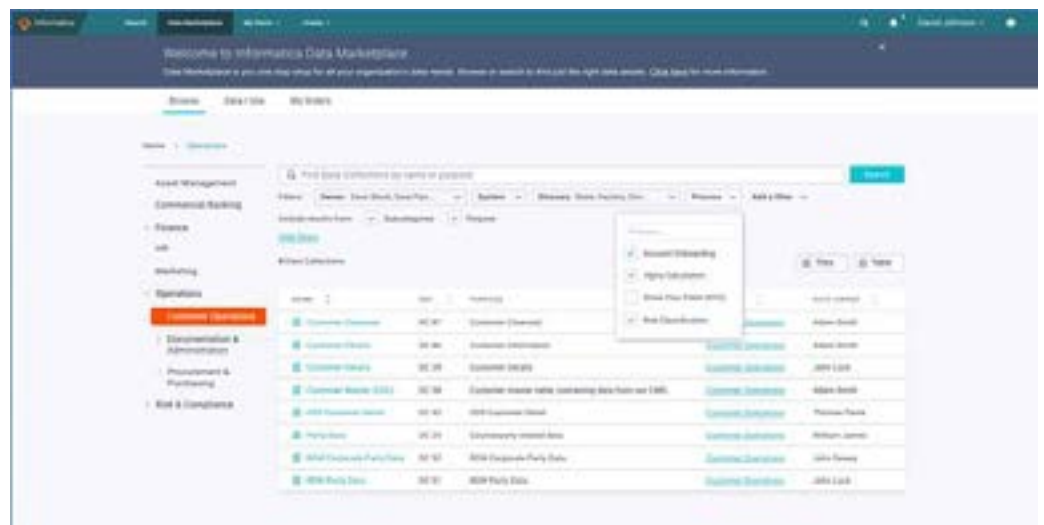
Informatica Search Data Marketplace My Stuff Create

Welcome to Informatica Data Marketplace

Browse Data Use My Orders

Home > Operations

Asset Management
Commercial Banking
Finance
HR
Marketing
Operations
Customer Operations
Documentation & Administration
Procurement & Purchasing
Risk & Compliance

Find Data Collections by name or purpose

Search

Filters: Owner: System Glossary Process Add a filter

Account Onboarding
Highly Calculation
Risk Classification

Customer Onboard Customer Onboard Customer Operations Adam Smith
Customer Details Customer Information Customer Operations Adam Smith
Customer Details Customer Details Customer Operations John Lock
Customer Master (CDC) Customer master table containing data from our CMS Customer Operations Adam Smith
Customer Details Customer Operations Thomas Pauls
Party Data Counterparty related data Customer Operations William James
Corporate Party Data Corporate Party Data Customer Operations John Dewey
Party Data Party Data Customer Operations John Lock